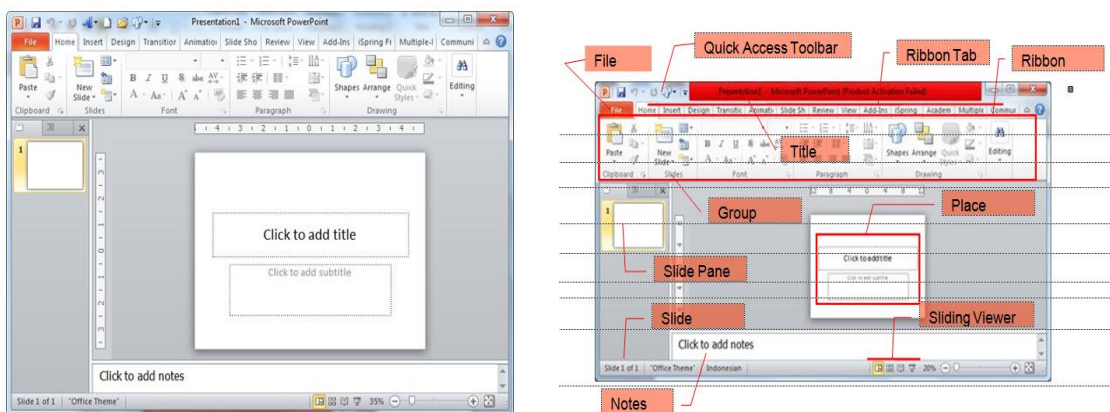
Presentation1 - Microsoft PowerPoint

File Home Insert Design Transitior Animatio Slide Sho Review View Add-Ins iSpring Free Multiple-l Communi

Paste New Slide Shapes Arrange Quick Styles Editing

Clipboard Slides Font Paragraph Drawing

Click to add title

Click to add subtitle

Click to add notes

Slide 1 of 1 "Office Theme" 35%

File

Quick Access Toolbar

Ribbon Tab

Ribbon

Presentation1 - Microsoft PowerPoint (Product Activation Failed)

File Home Insert Design Transitic Animati Slide Sh Review View Add-Ins iSpring Academ Multiple Commur

Paste New Slide Shapes Arrange Quick Styles Editing

Title

Clipboard Slides Font Paragraph Drawing

Group

Place

Click to add title

Click to add subtitle

Slide Pane

Slide

Sliding Viewer

Click to add notes

Slide 1 of 1 "Office Theme" Indonesian 20%

Notes